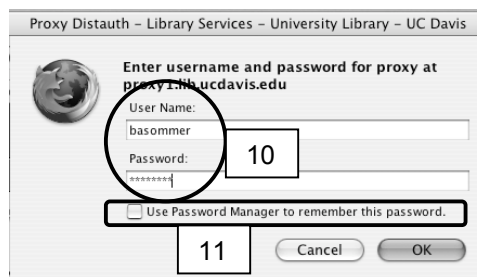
Proxy Distauth - Library Services - University Library - UC Davis

Enter username and password for proxy at proxy1.lib.ucdavis.edu

User Name:

basommer

Password:

10

********

Use Password Manager to remember this password.

11

Cancel

OK